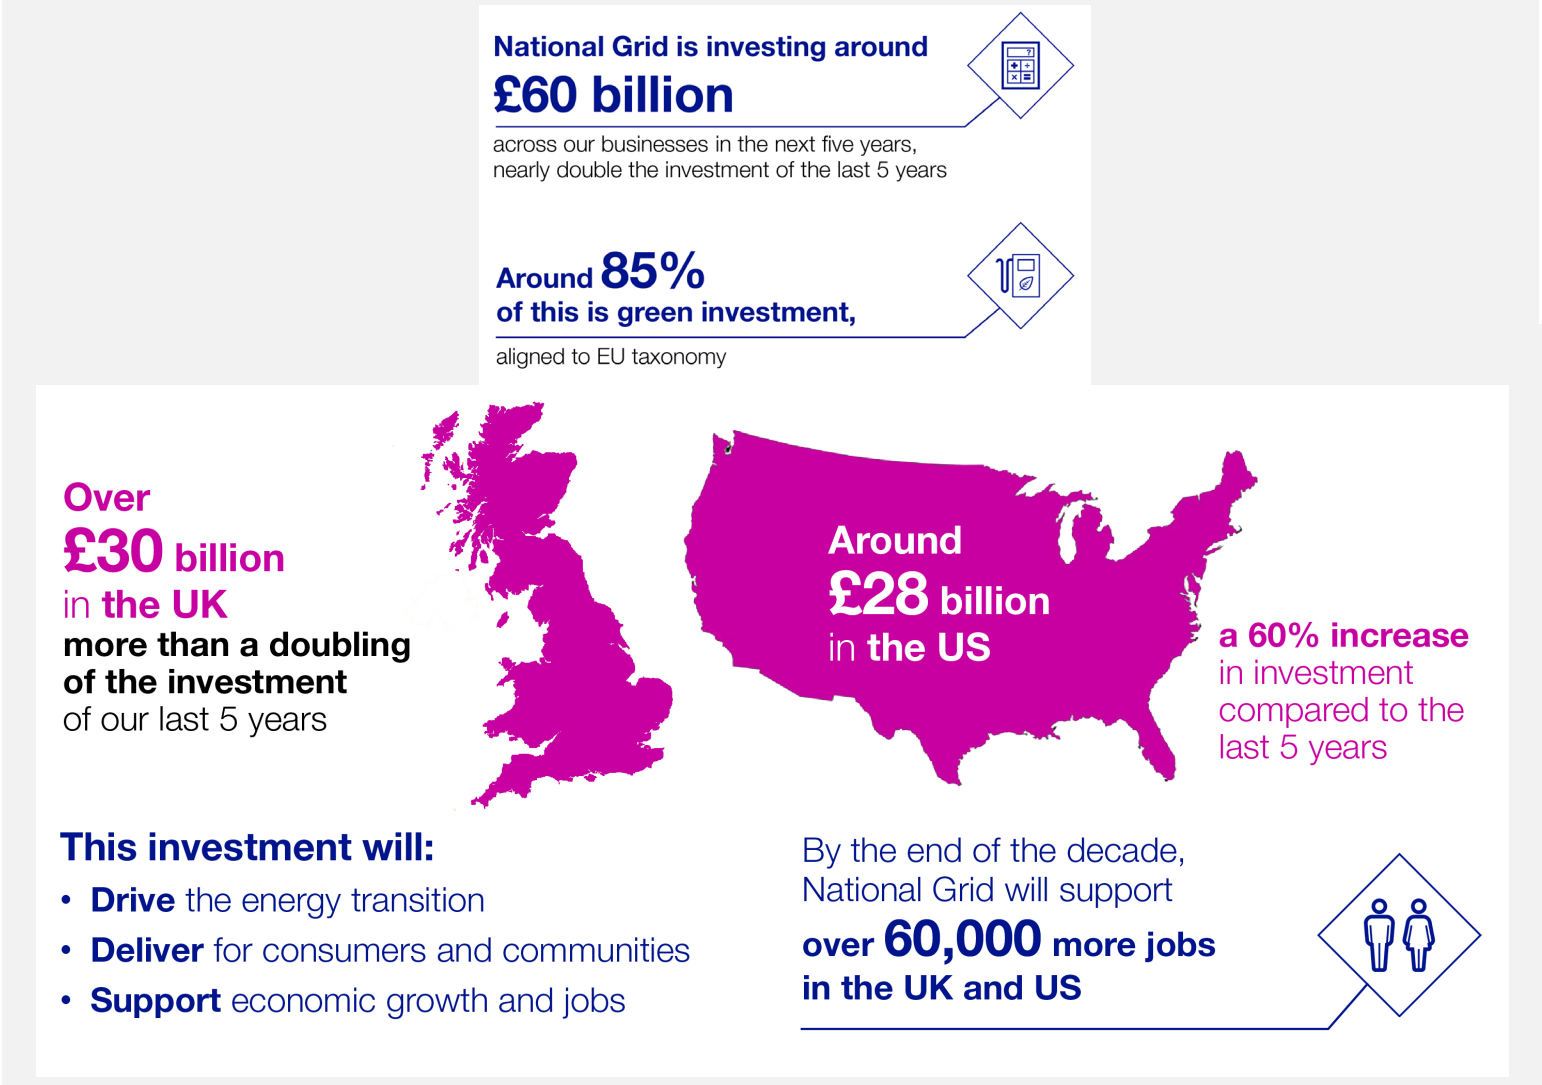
National Grid is investing around
£60 billion
across our businesses in the next five years, nearly double the investment of the last 5 years

Around 85%
of this is green investment,
aligned to EU taxonomy

Over
£30 billion
in the UK
more than a doubling of the investment of our last 5 years

Around
£28 billion
in the US

a 60% increase
in investment compared to the last 5 years

This investment will:
• Drive the energy transition
• Deliver for consumers and communities
• Support economic growth and jobs

By the end of the decade, National Grid will support
over 60,000 more jobs in the UK and US